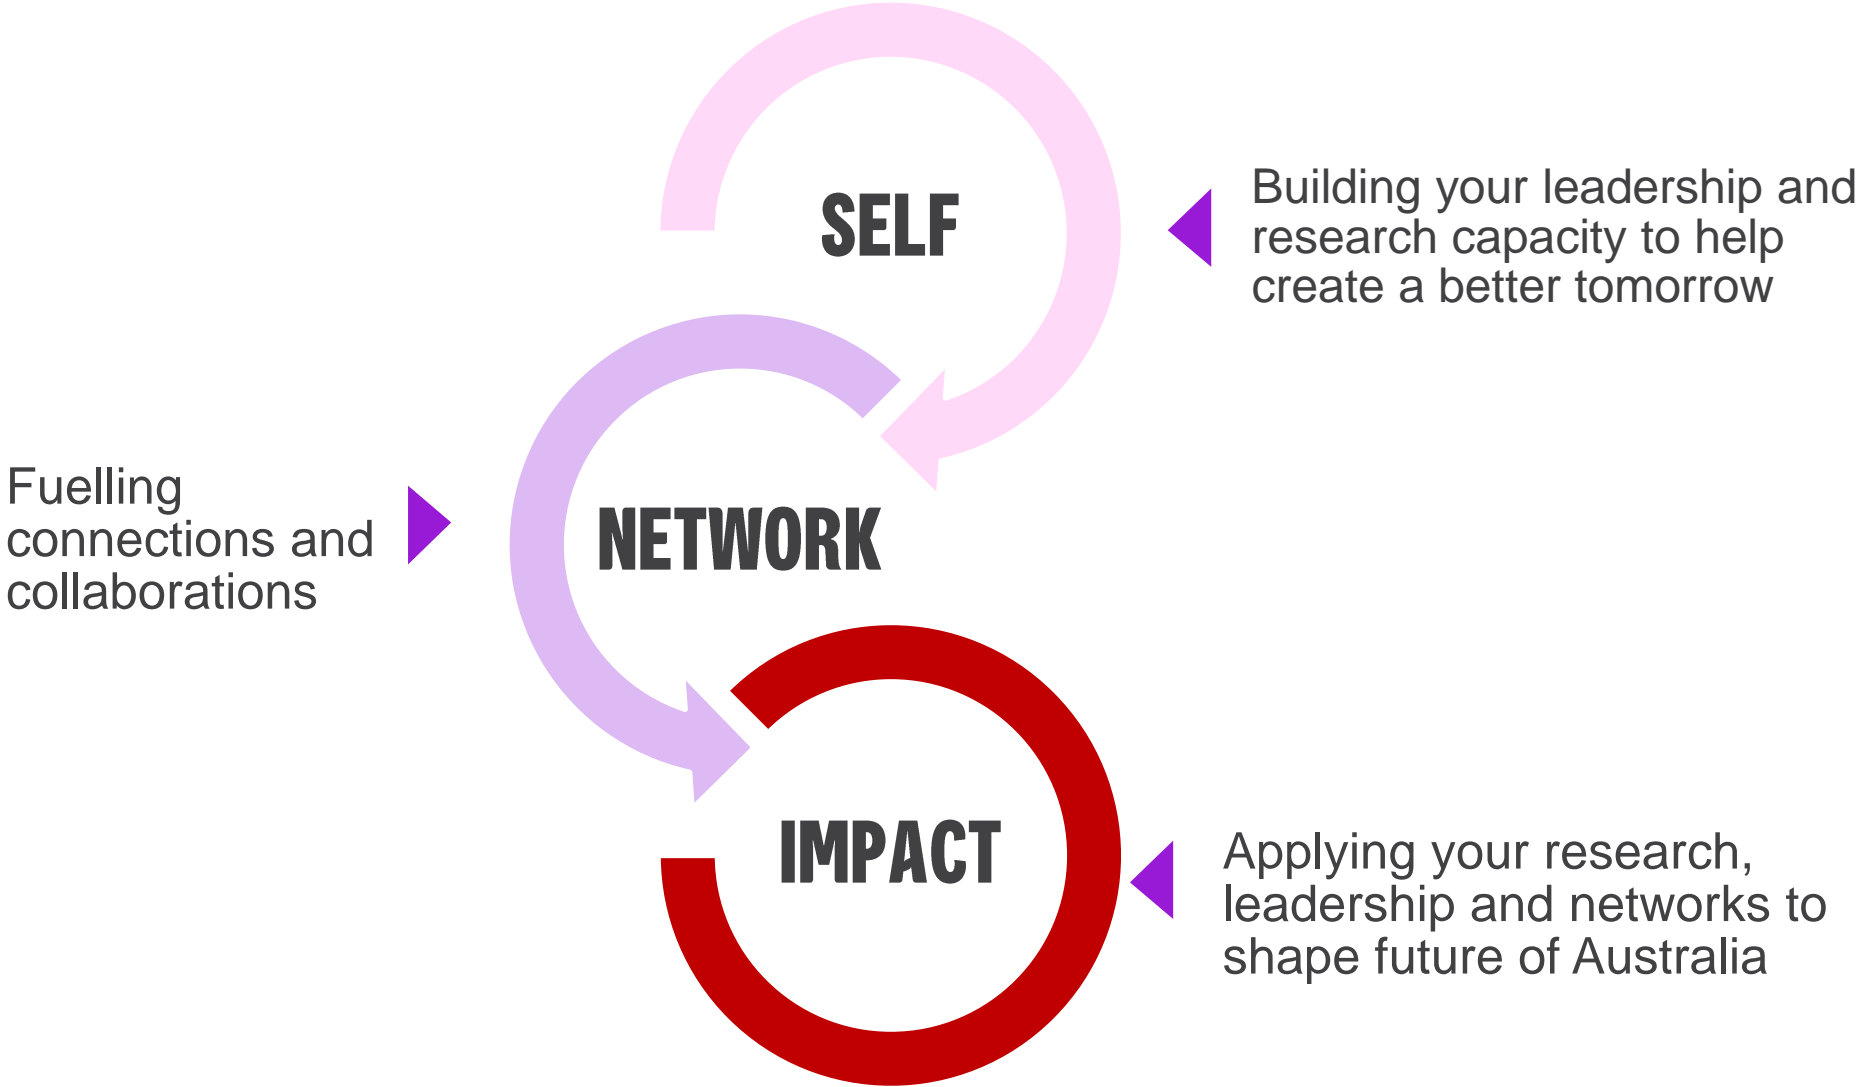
SELF

Building your leadership and research capacity to help create a better tomorrow

Fuelling connections and collaborations

NETWORK

IMPACT

Applying your research, leadership and networks to shape future of Australia